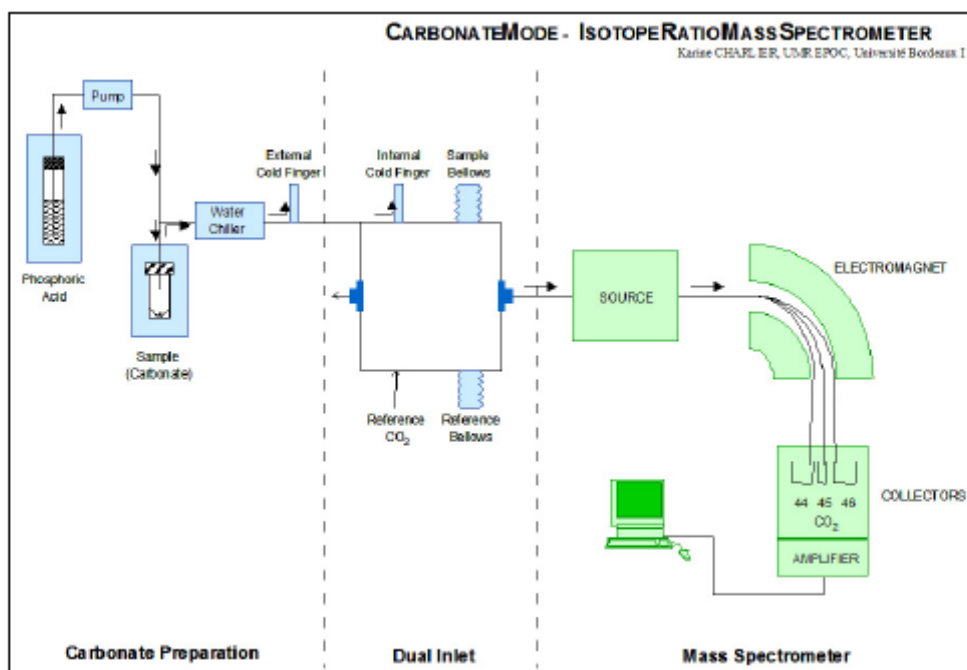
CARBONATEMODE - ISOTOPERATIOMASSSPECTROMETER
Karine CHARLIER, UMR EPOC, Université Bordeaux I

Pump

Phosphoric Acid

Sample (Carbonate)

Water Chiller

External Cold Finger

Internal Cold Finger

Sample Bellows

Reference $CO_2$

Reference Bellows

SOURCE

ELECTROMAGNET

44 45 46
$CO_2$

COLLECTORS

AMPLIFIER

Carbonate Preparation

Dual Inlet

Mass Spectrometer